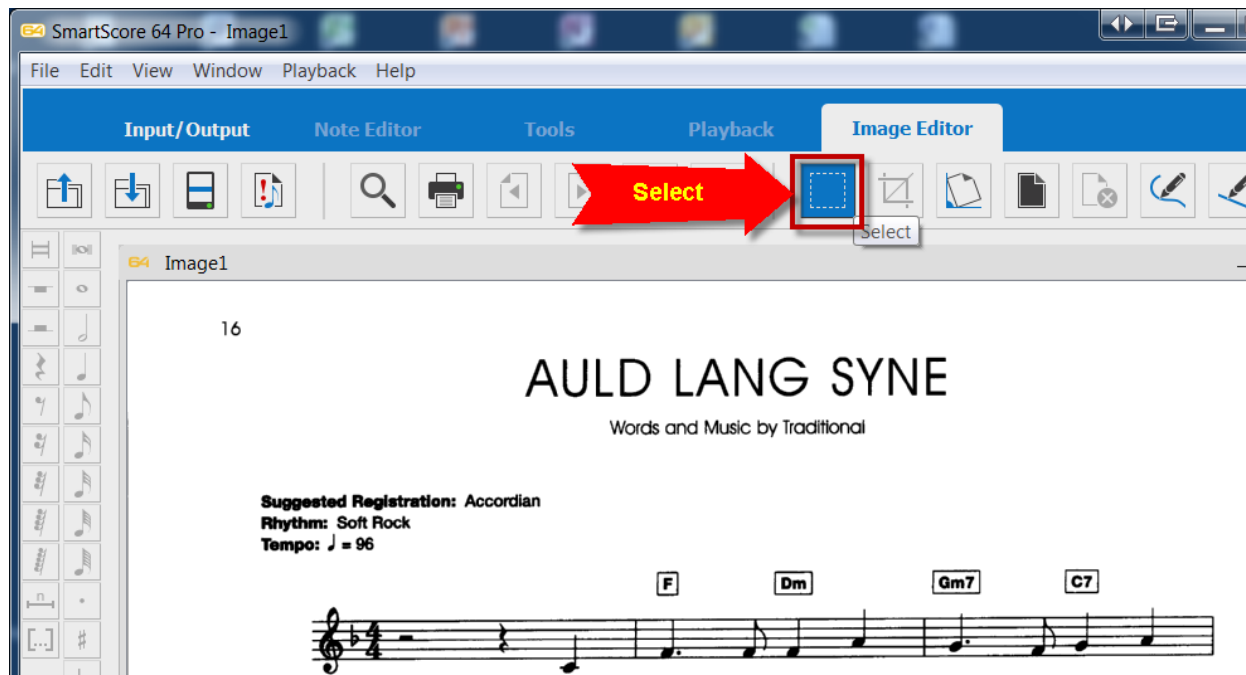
SmartScore 64 Pro - Image1

File Edit View Window Playback Help

Input/Output Note Editor Tools Playback Image Editor

Select

Select

Image1

16

AULD LANG SYNE

Words and Music by Traditional

**Suggested Registration:** Accordian
**Rhythm:** Soft Rock
**Tempo:** ♩ = 96

F Dm Gm7 C7

$\frac{4}{4}$